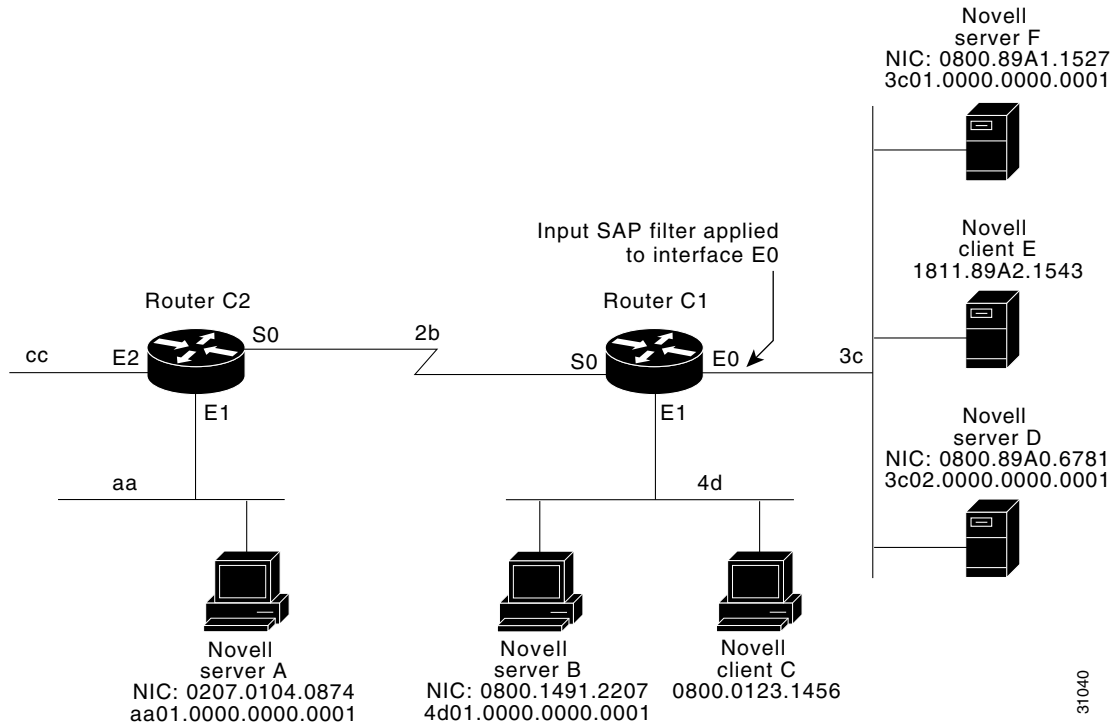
Novell
server F
NIC: 0800.89A1.1527
3c01.0000.0000.0001

Input SAP filter applied
to interface E0

Novell
client E
1811.89A2.1543

Router C2

Router C1

cc
E2
S0
2b
S0
E0
3c
E1
E1

Novell
server D
NIC: 0800.89A0.6781
3c02.0000.0000.0001

aa
4d

Novell
server A
NIC: 0207.0104.0874
aa01.0000.0000.0001

Novell
server B
NIC: 0800.1491.2207
4d01.0000.0000.0001

Novell
client C
0800.0123.1456

31040